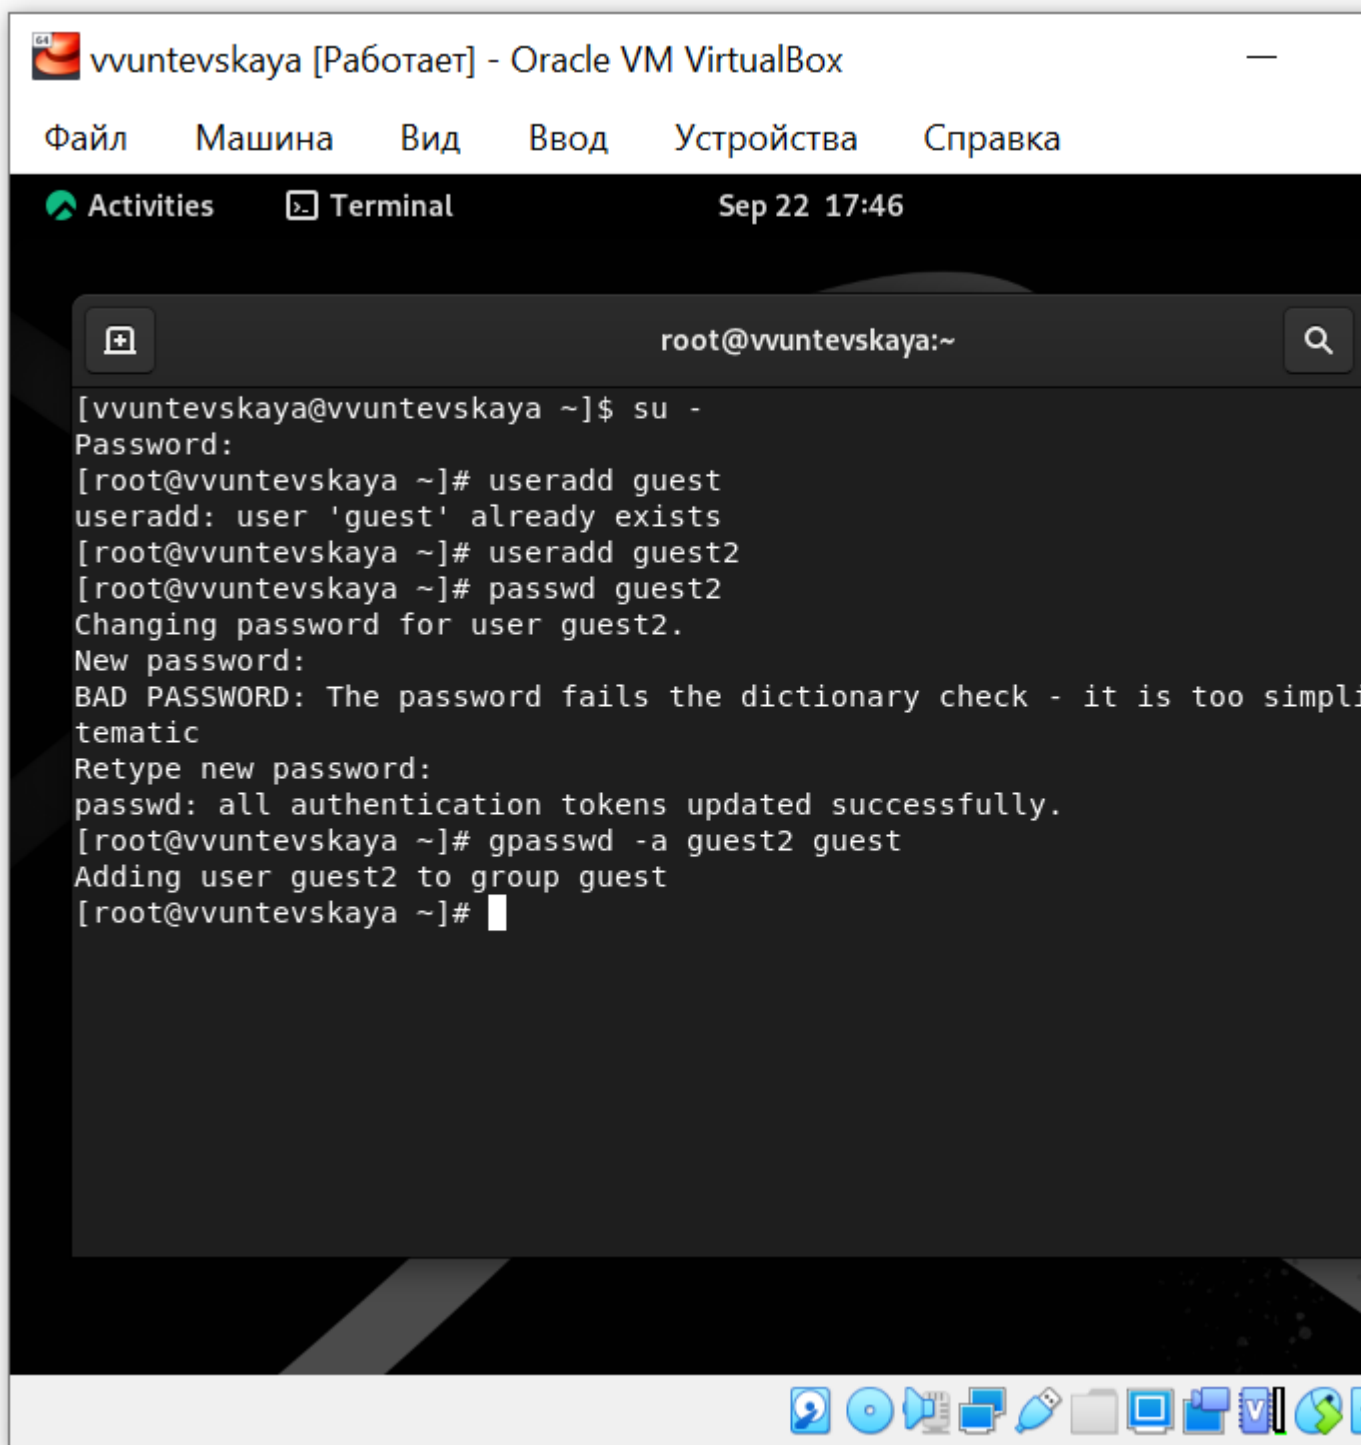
vvuntevskaya [Работает] - Oracle VM VirtualBox

Файл Машина Вид Ввод Устройства Справка

Activities Terminal Sep 22 17:46

root@vvuntevskaya:~

[vvuntevskaya@vvuntevskaya ~]$ su -
Password:
[root@vvuntevskaya ~]# useradd guest
useradd: user 'guest' already exists
[root@vvuntevskaya ~]# useradd guest2
[root@vvuntevskaya ~]# passwd guest2
Changing password for user guest2.
New password:
BAD PASSWORD: The password fails the dictionary check - it is too simpl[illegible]
tematic
Retype new password:
passwd: all authentication tokens updated successfully.
[root@vvuntevskaya ~]# gpasswd -a guest2 guest
Adding user guest2 to group guest
[root@vvuntevskaya ~]#